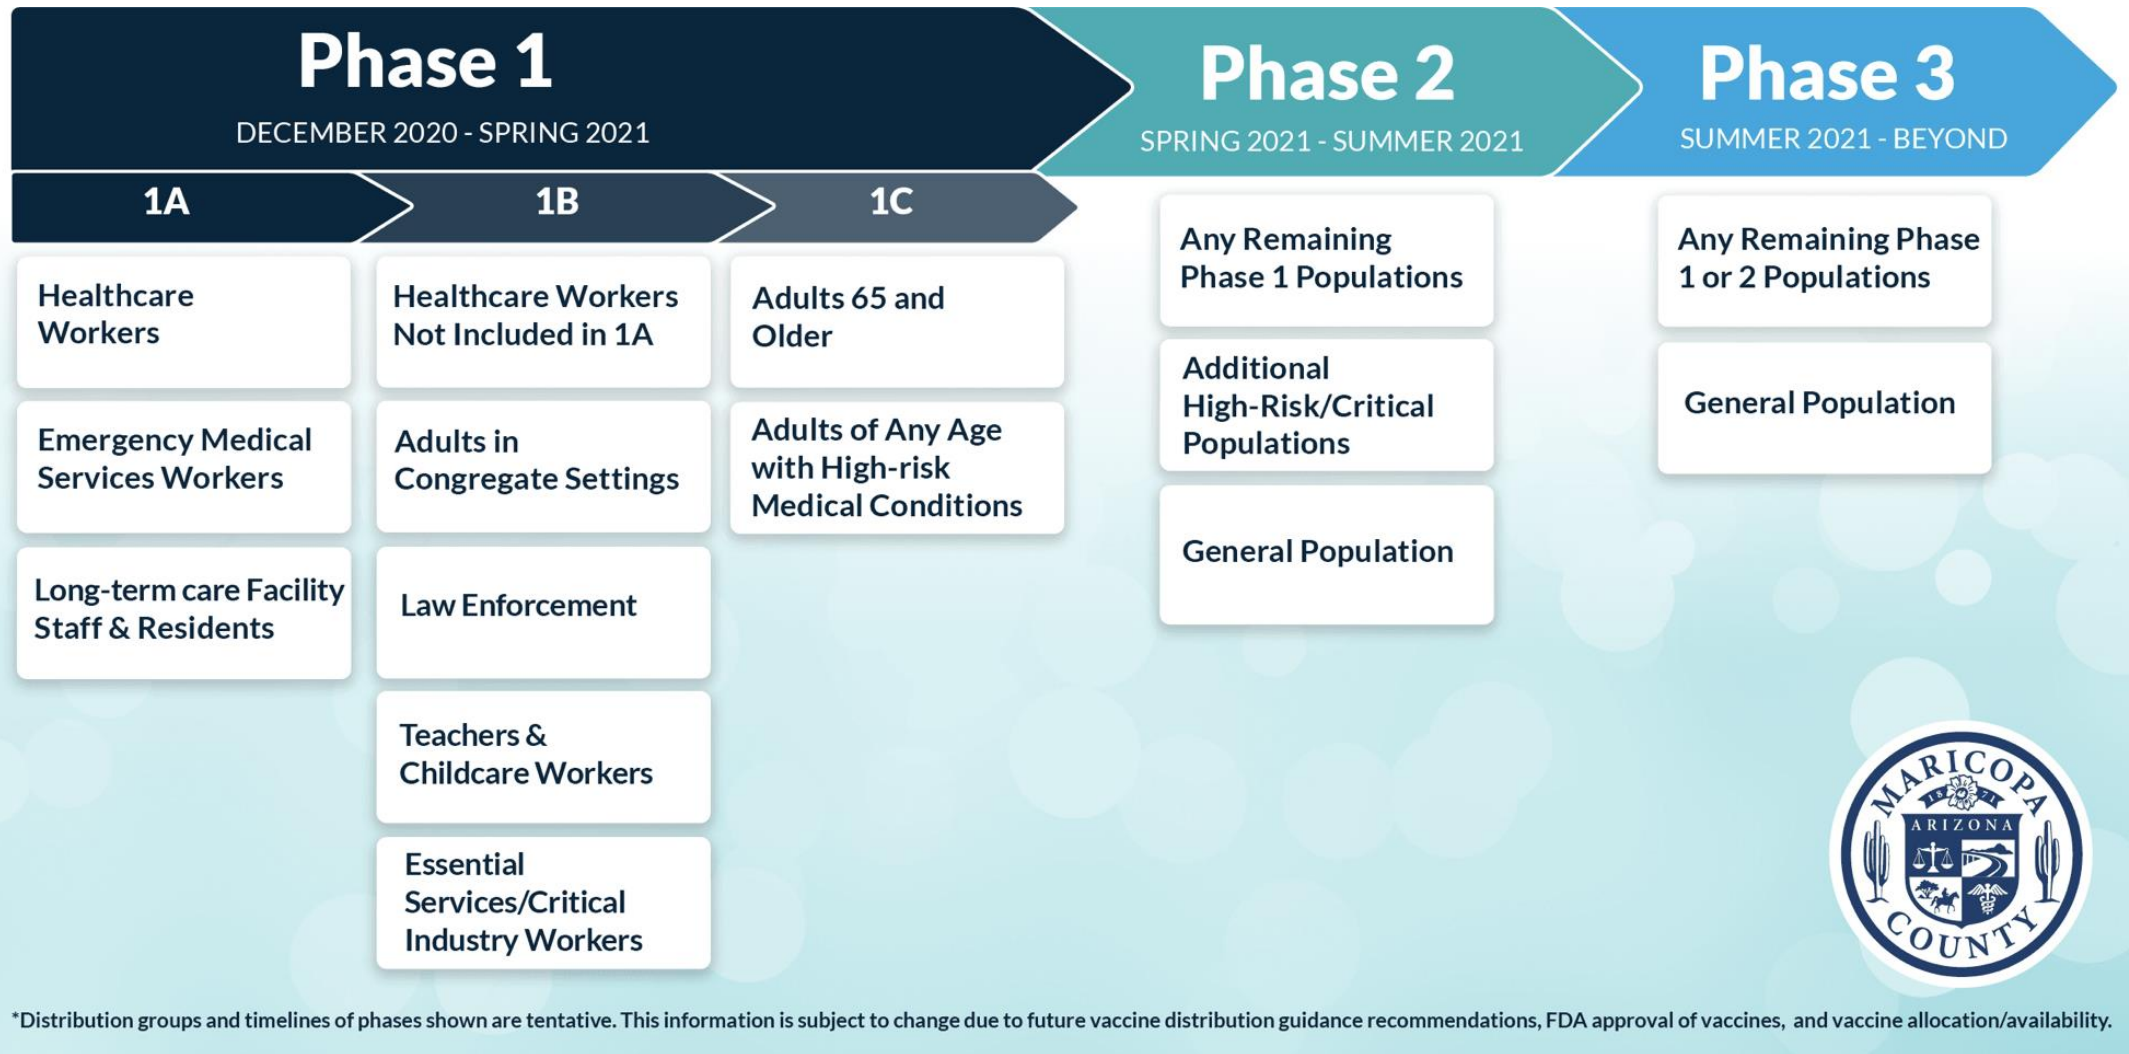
Phase 1
DECEMBER 2020 - SPRING 2021

1A

Healthcare Workers

Emergency Medical Services Workers

Long-term care Facility Staff & Residents

1B

Healthcare Workers Not Included in 1A

Adults in Congregate Settings

Law Enforcement

Teachers & Childcare Workers

Essential Services/Critical Industry Workers

1C

Adults 65 and Older

Adults of Any Age with High-risk Medical Conditions

Phase 2
SPRING 2021 - SUMMER 2021

Any Remaining Phase 1 Populations

Additional High-Risk/Critical Populations

General Population

Phase 3
SUMMER 2021 - BEYOND

Any Remaining Phase 1 or 2 Populations

General Population

MARICOPA 1871 ARIZONA COUNTY

*Distribution groups and timelines of phases shown are tentative. This information is subject to change due to future vaccine distribution guidance recommendations, FDA approval of vaccines, and vaccine allocation/availability.